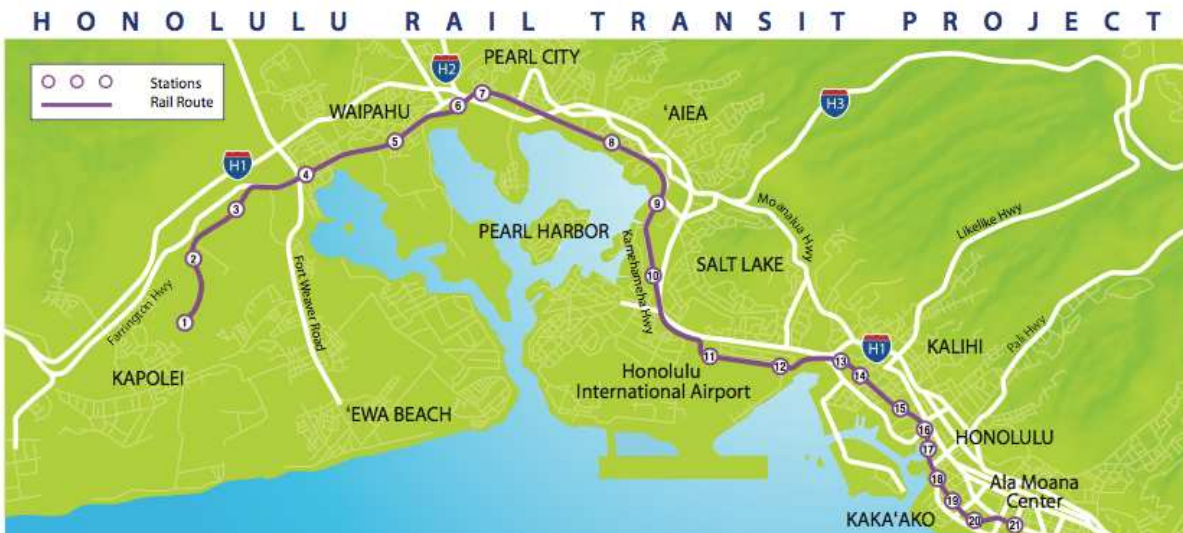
HONOLULU RAIL TRANSIT PROJECT

Stations
Rail Route

H2
PEARL CITY
H3
WAIPAHU
'AIEA
H1
Moanalua Hwy
Likelike Hwy
PEARL HARBOR
SALT LAKE
Kamehameha Hwy
Farrington Hwy
Fort Weaver Road
Pali Hwy
H1
KALIHI
KAPOLEI
Honolulu International Airport
'EWA BEACH
HONOLULU
Ala Moana Center
KAKA'AKO

1 2 3 4 5 6 7 8 9 10 11 12 13 14 15 16 17 18 19 20 21